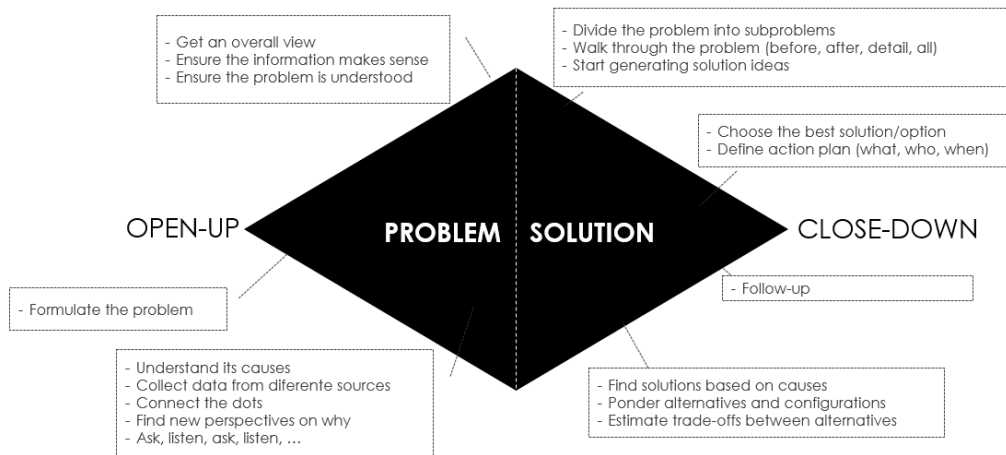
- Get an overall view
- Ensure the information makes sense
- Ensure the problem is understood

- Divide the problem into subproblems
- Walk through the problem (before, after, detail, all)
- Start generating solution ideas

- Choose the best solution/option
- Define action plan (what, who, when)

OPEN-UP

PROBLEM

SOLUTION

CLOSE-DOWN

- Formulate the problem

- Follow-up

- Understand its causes
- Collect data from diferente sources
- Connect the dots
- Find new perspectives on why
- Ask, listen, ask, listen, ...

- Find solutions based on causes
- Ponder alternatives and configurations
- Estimate trade-offs between alternatives